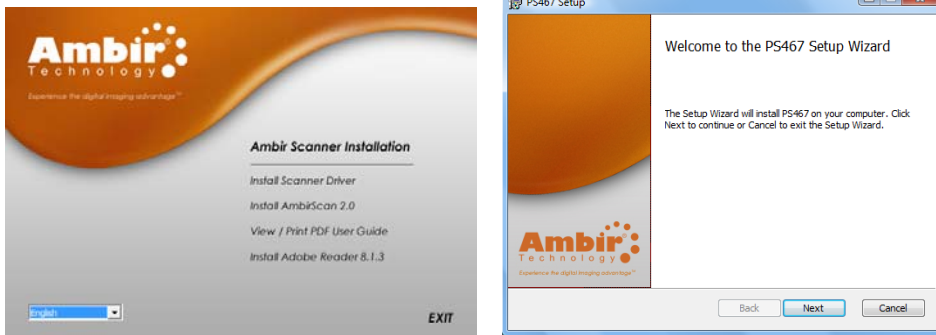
Ambir
Technology

Experience the digital imaging advantage™

Ambir Scanner Installation

Install Scanner Driver

Install AmbirScan 2.0

View / Print PDF User Guide

Install Adobe Reader 8.1.3

English

EXIT

PS467 Setup

Welcome to the PS467 Setup Wizard

The Setup Wizard will install PS467 on your computer. Click Next to continue or Cancel to exit the Setup Wizard.

Ambir
Technology

Experience the digital imaging advantage™

Back

Next

Cancel